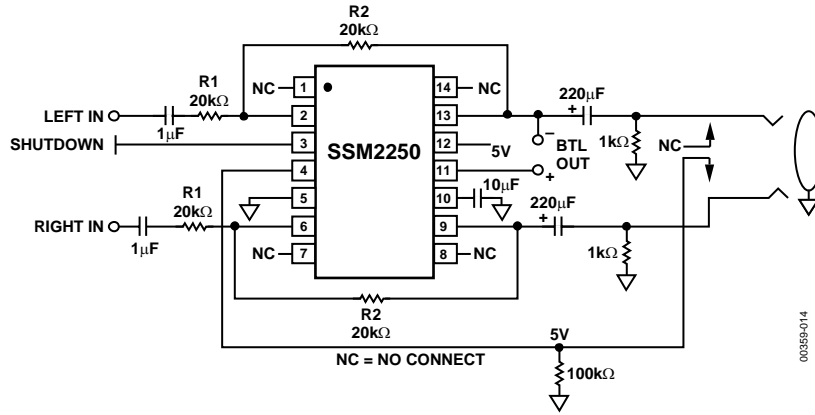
R2
20kΩ

R1
20kΩ

NC 1
LEFT IN 2
1μF
SHUTDOWN 3
4
5
R1
20kΩ
RIGHT IN 6
1μF
NC 7

SSM2250

14 NC
13
12 5V
11
10
9
8 NC

220μF
+
−
BTL
OUT
+
1kΩ
NC
10μF
220μF
+
1kΩ

R2
20kΩ

5V
NC = NO CONNECT
100kΩ

00359-014